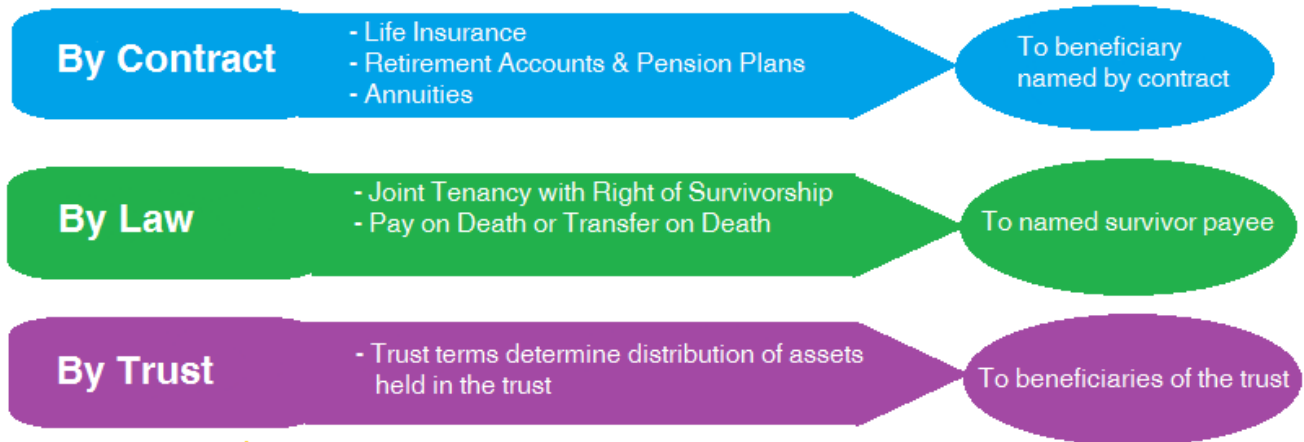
By Contract

- Life Insurance
- Retirement Accounts & Pension Plans
- Annuities

To beneficiary named by contract

By Law

- Joint Tenancy with Right of Survivorship
- Pay on Death or Transfer on Death

To named survivor payee

By Trust

- Trust terms determine distribution of assets held in the trust

To beneficiaries of the trust